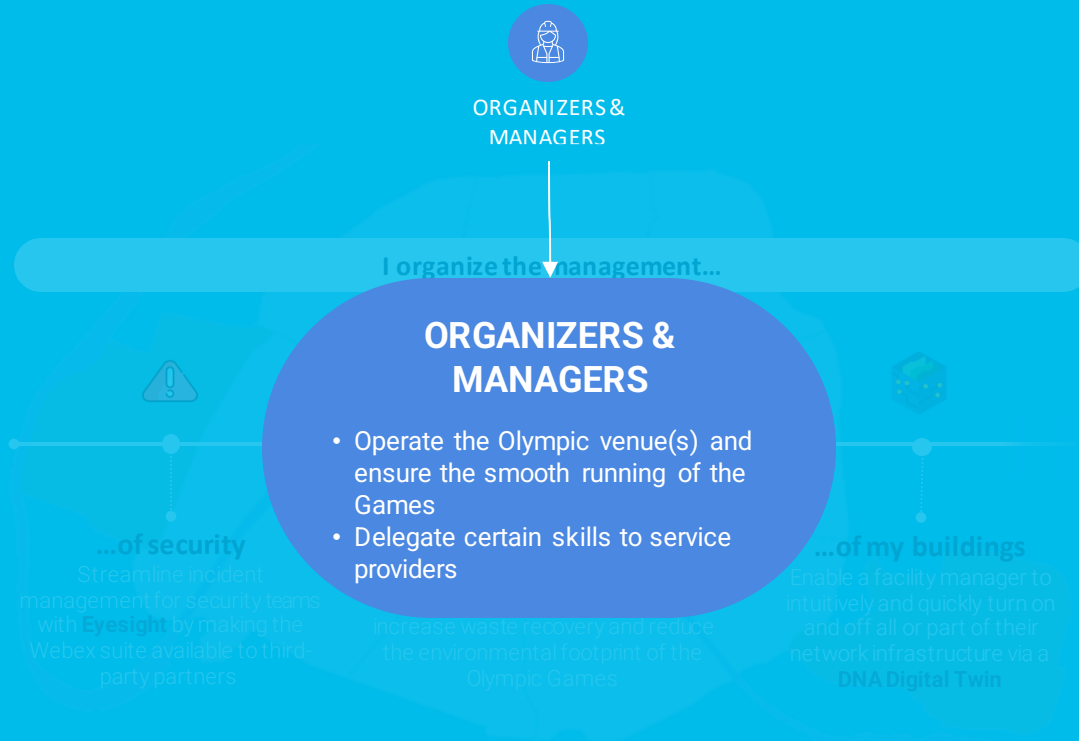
ORGANIZERS & MANAGERS

I organize the management...

ORGANIZERS & MANAGERS

• Operate the Olympic venue(s) and ensure the smooth running of the Games
• Delegate certain skills to service providers

...of security
Streamline incident management for security teams with Eyesight by making the Webex suite available to third-party partners

increase waste recovery and reduce the environmental footprint of the Olympic Games

...of my buildings
Enable a facility manager to intuitively and quickly turn on and off all or part of their network infrastructure via a DNA Digital Twin